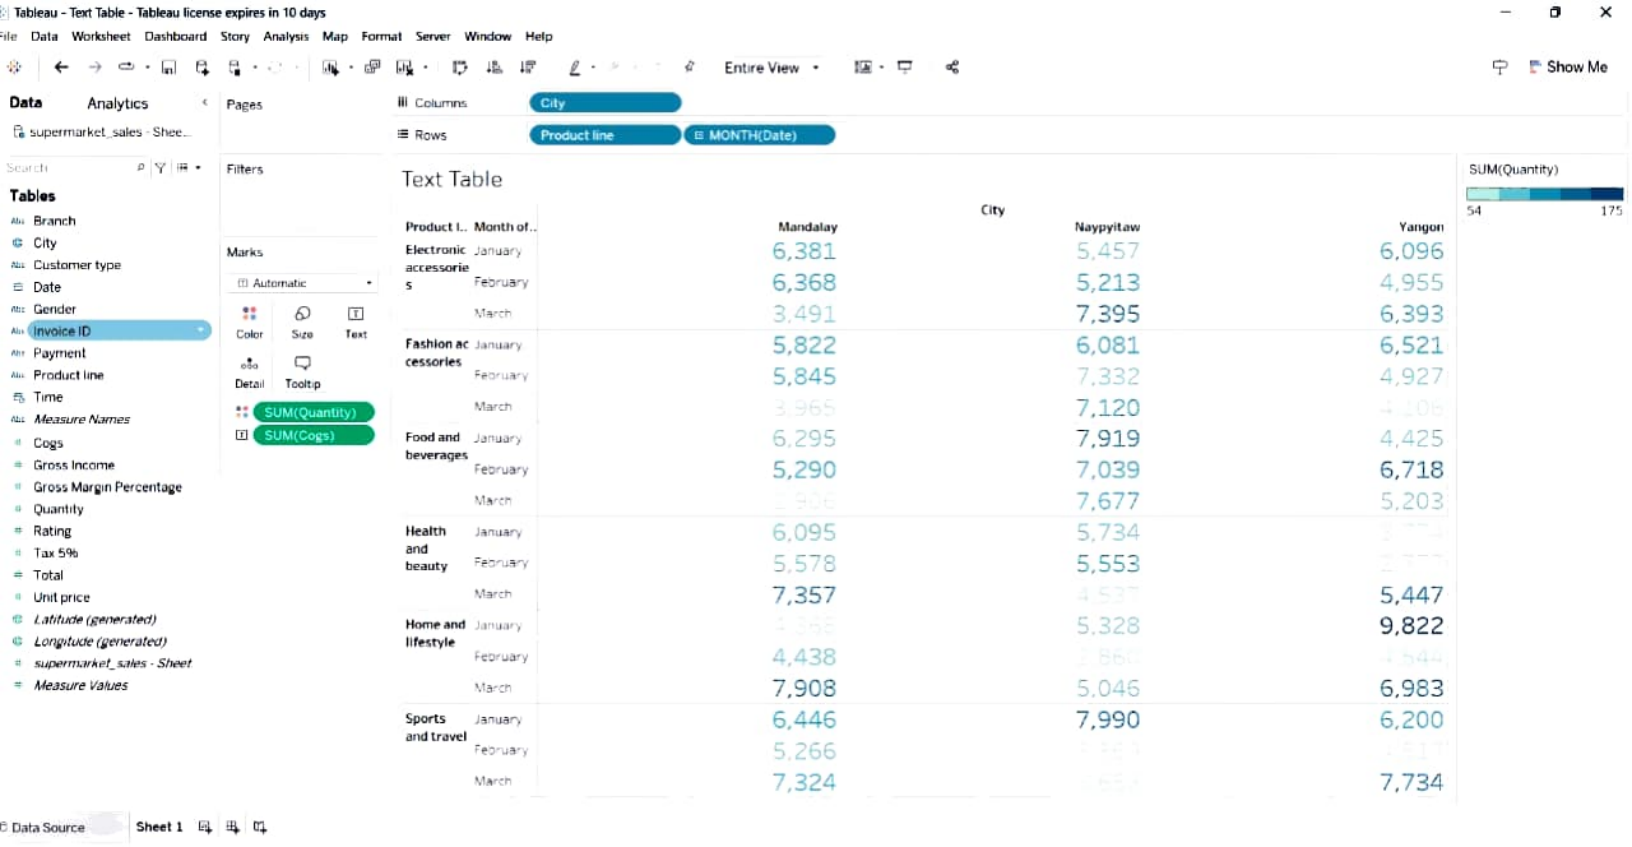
Tableau - Text Table - Tableau license expires in 10 days

File Data Worksheet Dashboard Story Analysis Map Format Server Window Help

Entire View

Show Me

Data Analytics

supermarket_sales - Shee...

Search

Tables

Branch
City
Customer type
Date
Gender
Invoice ID
Payment
Product line
Time
Measure Names
Cogs
Gross Income
Gross Margin Percentage
Quantity
Rating
Tax 5%
Total
Unit price
Latitude (generated)
Longitude (generated)
supermarket_sales - Sheet
Measure Values

Pages

Filters

Marks

Automatic

Color Size Text

Detail Tooltip

SUM(Quantity)
SUM(Cogs)

Columns City

Rows Product line MONTH(Date)

Text Table

City

| Product l.. | Month of.. | Mandalay | Naypyitaw | Yangon |
|---|---|---|---|---|
| Electronic accessories | January | 6,381 | 5,457 | 6,096 |
| | February | 6,368 | 5,213 | 4,955 |
| | March | 3,491 | 7,395 | 6,393 |
| Fashion accessories | January | 5,822 | 6,081 | 6,521 |
| | February | 5,845 | 7,332 | 4,927 |
| | March | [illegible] | 7,120 | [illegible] |
| Food and beverages | January | 6,295 | 7,919 | 4,425 |
| | February | 5,290 | 7,039 | 6,718 |
| | March | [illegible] | 7,677 | 5,203 |
| Health and beauty | January | 6,095 | 5,734 | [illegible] |
| | February | 5,578 | 5,553 | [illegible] |
| | March | 7,357 | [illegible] | 5,447 |
| Home and lifestyle | January | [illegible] | 5,328 | 9,822 |
| | February | 4,438 | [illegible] | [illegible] |
| | March | 7,908 | 5,046 | 6,983 |
| Sports and travel | January | 6,446 | 7,990 | 6,200 |
| | February | 5,266 | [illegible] | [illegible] |
| | March | 7,324 | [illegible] | 7,734 |

SUM(Quantity)
54 175

Data Source Sheet 1